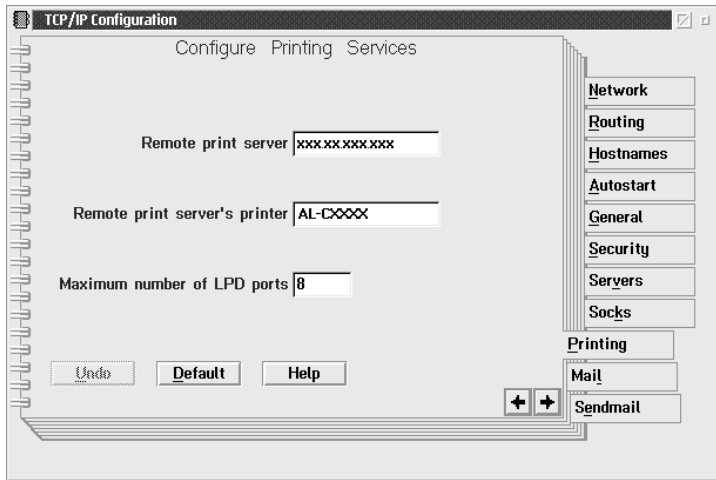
TCP/IP Configuration

Configure Printing Services

Remote print server xxx.xx.xxx.xxx

Remote print server's printer AL-CXXXX

Maximum number of LPD ports 8

Undo Default Help

Network
Routing
Hostnames
Autostart
General
Security
Servers
Socks
Printing
Mail
Sendmail